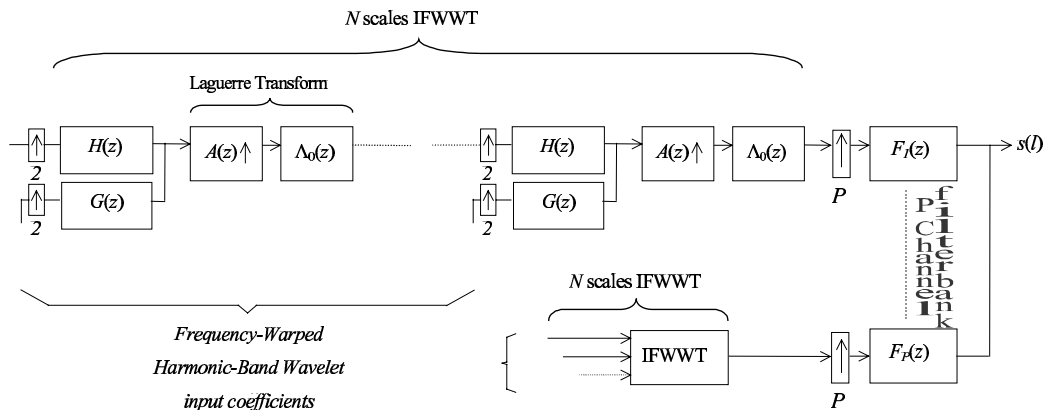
$N$ scales IFWWT

Laguerre Transform

$\uparrow$ 2

$H(z)$

$G(z)$

$\uparrow$ 2

$A(z)\uparrow$

$\Lambda_0(z)$

$\uparrow$ 2

$H(z)$

$G(z)$

$\uparrow$ 2

$A(z)\uparrow$

$\Lambda_0(z)$

$\uparrow$ $P$

$F_1(z)$

$s(l)$

P Channel filterbank

Frequency-Warped Harmonic-Band Wavelet input coefficients

$N$ scales IFWWT

IFWWT

$\uparrow$ $P$

$F_P(z)$